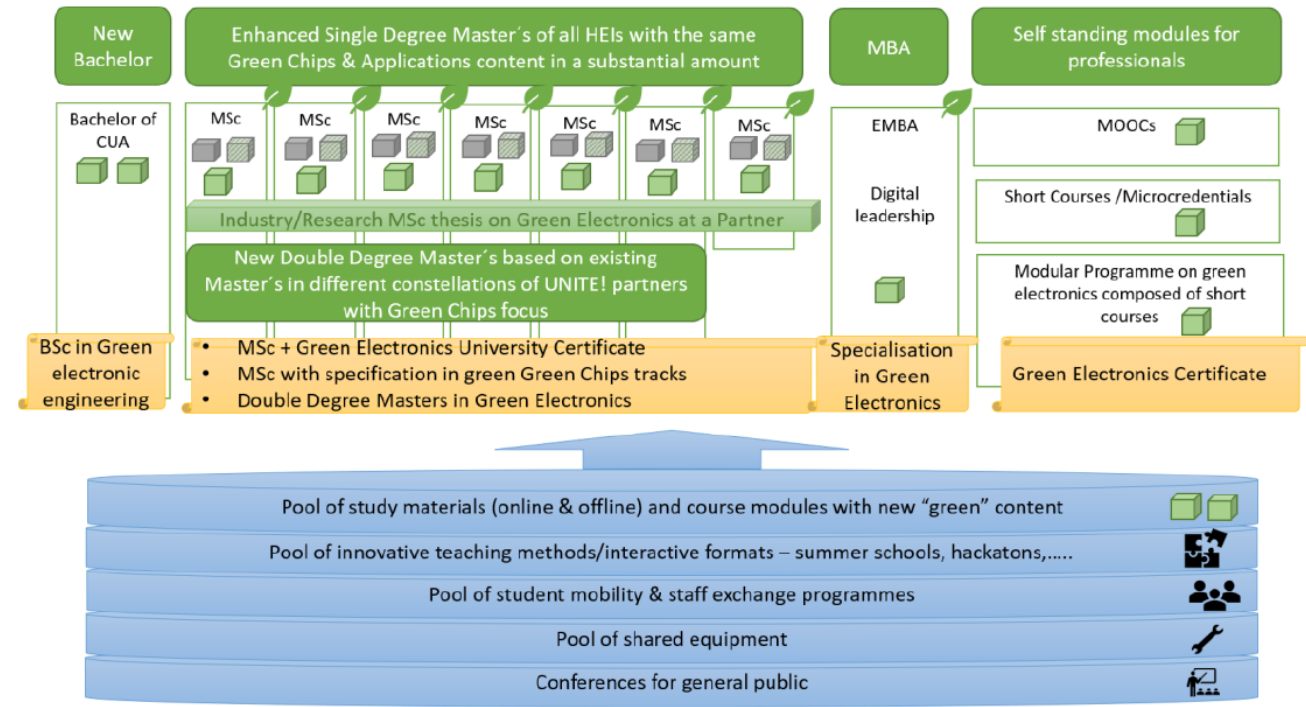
New Bachelor

Enhanced Single Degree Master´s of all HEIs with the same Green Chips & Applications content in a substantial amount

MBA

Self standing modules for professionals

Bachelor of CUA

MSc

MSc

MSc

MSc

MSc

MSc

MSc

EMBA

Digital leadership

MOOCs

Short Courses /Microcredentials

Modular Programme on green electronics composed of short courses

Industry/Research MSc thesis on Green Electronics at a Partner

New Double Degree Master´s based on existing Master´s in different constellations of UNITE! partners with Green Chips focus

BSc in Green electronic engineering

- MSc + Green Electronics University Certificate
- MSc with specification in green Green Chips tracks
- Double Degree Masters in Green Electronics

Specialisation in Green Electronics

Green Electronics Certificate

Pool of study materials (online & offline) and course modules with new “green” content

Pool of innovative teaching methods/interactive formats – summer schools, hackatons,…..

Pool of student mobility & staff exchange programmes

Pool of shared equipment

Conferences for general public